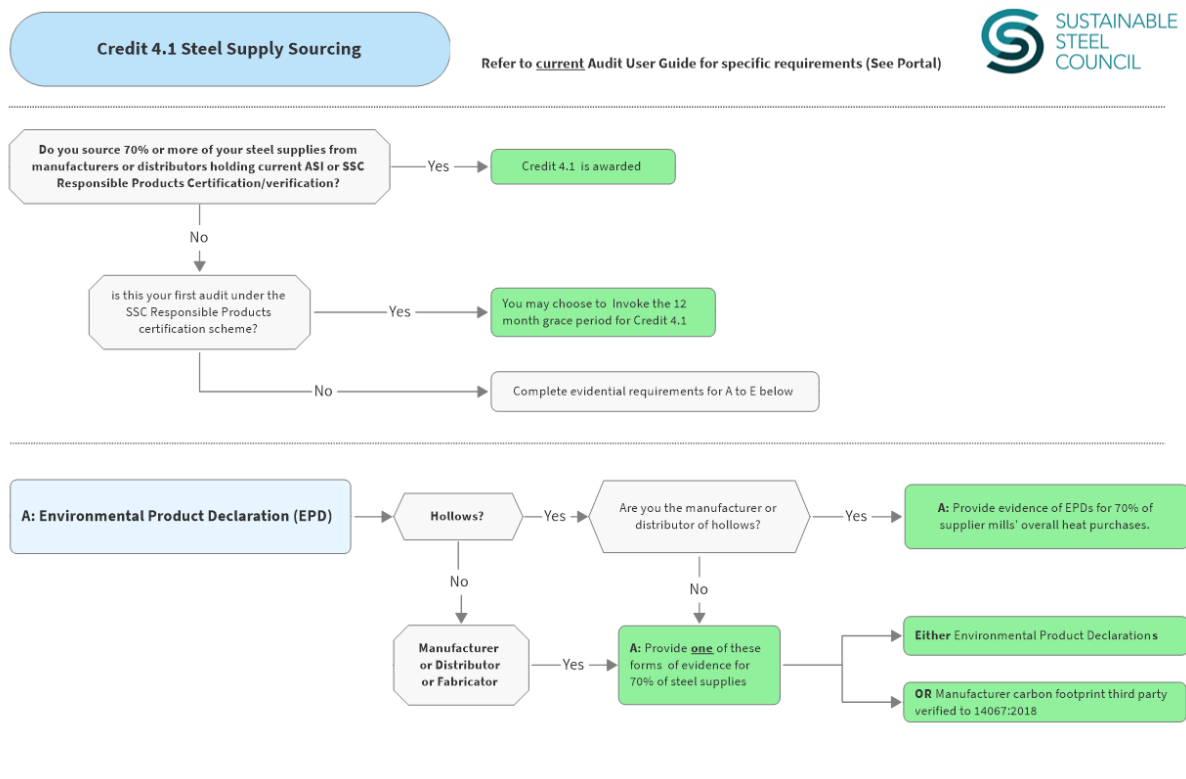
Credit 4.1 Steel Supply Sourcing

Refer to current Audit User Guide for specific requirements (See Portal)

SUSTAINABLE STEEL COUNCIL

Do you source 70% or more of your steel supplies from manufacturers or distributors holding current ASI or SSC Responsible Products Certification/verification?

Yes

Credit 4.1 is awarded

No

is this your first audit under the SSC Responsible Products certification scheme?

Yes

You may choose to Invoke the 12 month grace period for Credit 4.1

No

Complete evidential requirements for A to E below

A: Environmental Product Declaration (EPD)

Hollows?

Yes

Are you the manufacturer or distributor of hollows?

Yes

A: Provide evidence of EPDs for 70% of supplier mills' overall heat purchases.

No

No

Manufacturer or Distributor or Fabricator

Yes

A: Provide one of these forms of evidence for 70% of steel supplies

Either Environmental Product Declarations

OR Manufacturer carbon footprint third party verified to 14067:2018